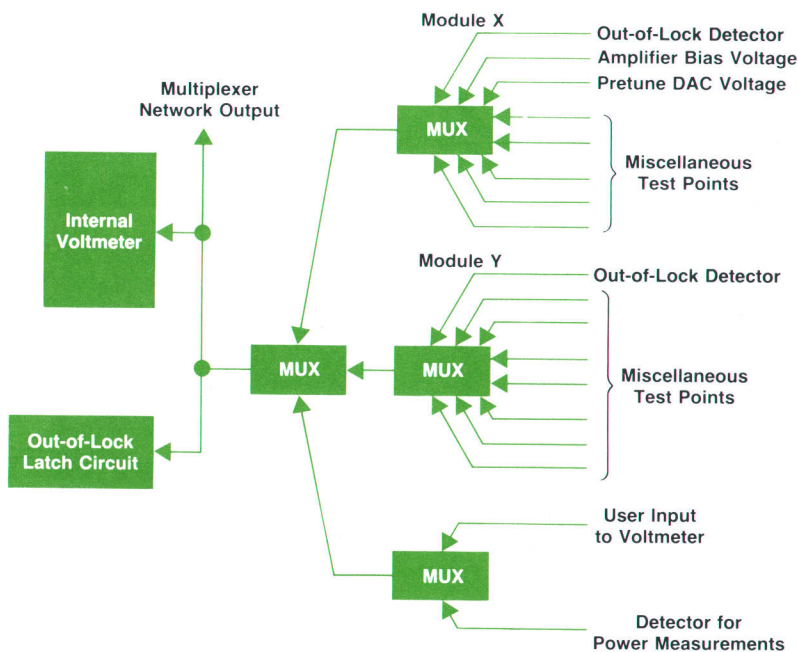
Module X

Out-of-Lock Detector

Amplifier Bias Voltage

Pretune DAC Voltage

Multiplexer Network Output

MUX

Miscellaneous Test Points

Internal Voltmeter

Module Y

Out-of-Lock Detector

MUX

MUX

Miscellaneous Test Points

Out-of-Lock Latch Circuit

User Input to Voltmeter

MUX

Detector for Power Measurements